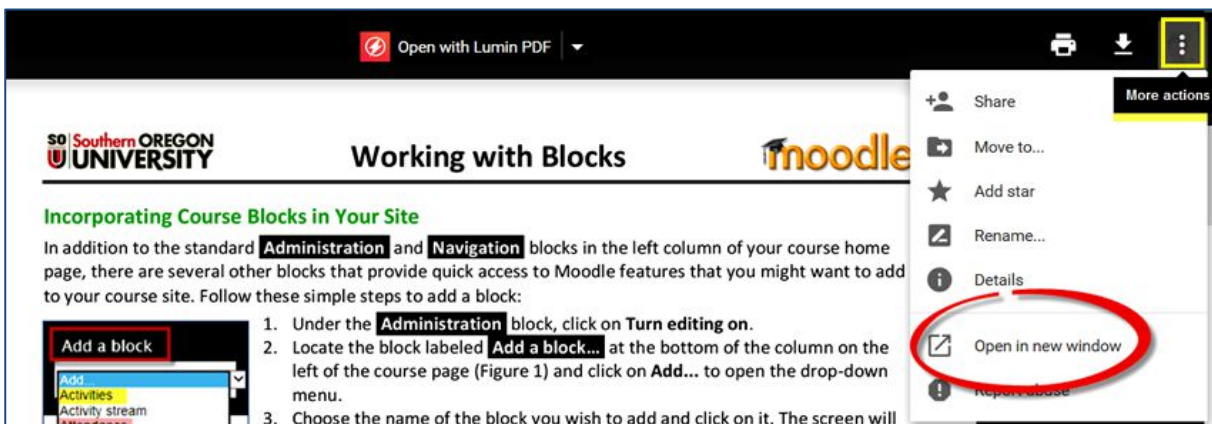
Open with Lumin PDF

More actions

Share

Move to...

Add star

Rename...

Details

Open in new window

Report abuse

SO Southern OREGON UNIVERSITY

Working with Blocks

moodle

Incorporating Course Blocks in Your Site

In addition to the standard Administration and Navigation blocks in the left column of your course home page, there are several other blocks that provide quick access to Moodle features that you might want to add to your course site. Follow these simple steps to add a block:

Add a block

Add...
Activities
Activity stream
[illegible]

1. Under the Administration block, click on Turn editing on.
2. Locate the block labeled Add a block... at the bottom of the column on the left of the course page (Figure 1) and click on Add... to open the drop-down menu.
3. Choose the name of the block you wish to add and click on it. The screen will